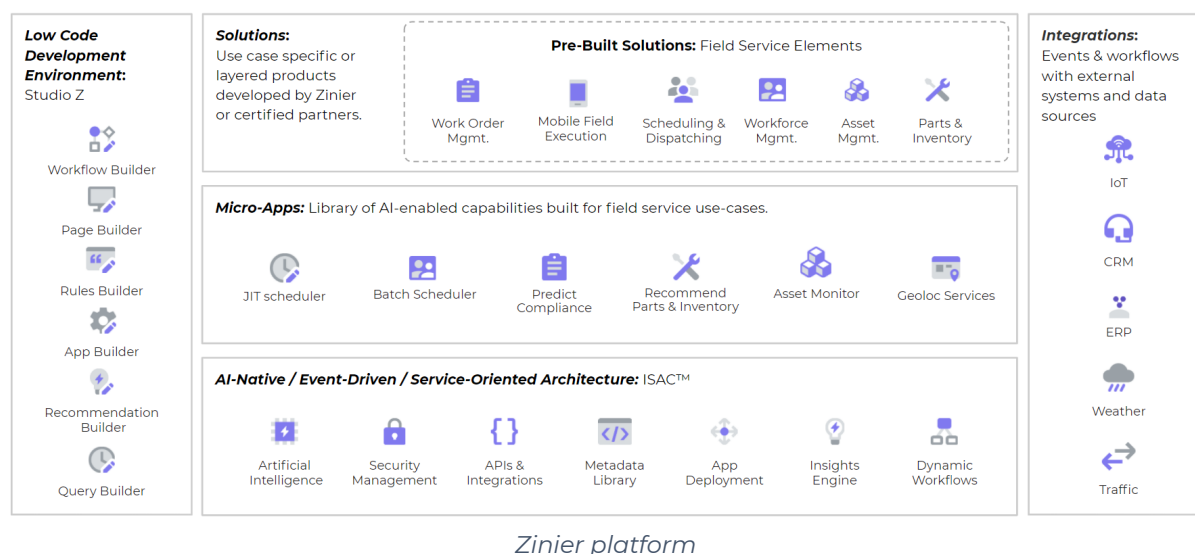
**Low Code Development Environment:** Studio Z

Workflow Builder

Page Builder

Rules Builder

App Builder

Recommendation Builder

Query Builder

**Solutions:** Use case specific or layered products developed by Zinier or certified partners.

**Pre-Built Solutions:** Field Service Elements

Work Order Mgmt.

Mobile Field Execution

Scheduling & Dispatching

Workforce Mgmt.

Asset Mgmt.

Parts & Inventory

**Micro-Apps:** Library of AI-enabled capabilities built for field service use-cases.

JIT scheduler

Batch Scheduler

Predict Compliance

Recommend Parts & Inventory

Asset Monitor

Geoloc Services

**AI-Native / Event-Driven / Service-Oriented Architecture:** ISAC™

Artificial Intelligence

Security Management

APIs & Integrations

Metadata Library

App Deployment

Insights Engine

Dynamic Workflows

**Integrations:** Events & workflows with external systems and data sources

IoT

CRM

ERP

Weather

Traffic

Zinier platform